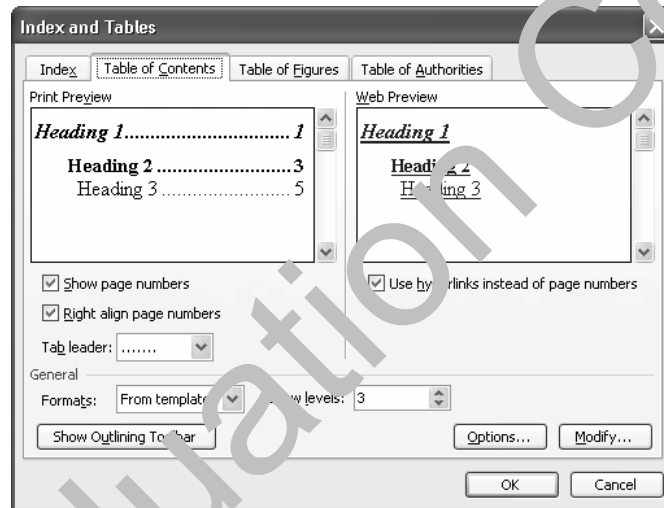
Index and Tables

Index | Table of Contents | Table of Figures | Table of Authorities

Print Preview

Heading 1............................... 1

Heading 2 ......................... 3

Heading 3 ......................... 5

Web Preview

Heading 1

Headi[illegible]

H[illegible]ing 3

Show page numbers

Right align page numbers

Tab leader: .......

Use hy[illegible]rlinks instead of page numbers

General

Formats: From templat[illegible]

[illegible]w levels: 3

Show Outlining To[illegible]bar

Options...

Modify...

OK

Cancel

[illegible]uation C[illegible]